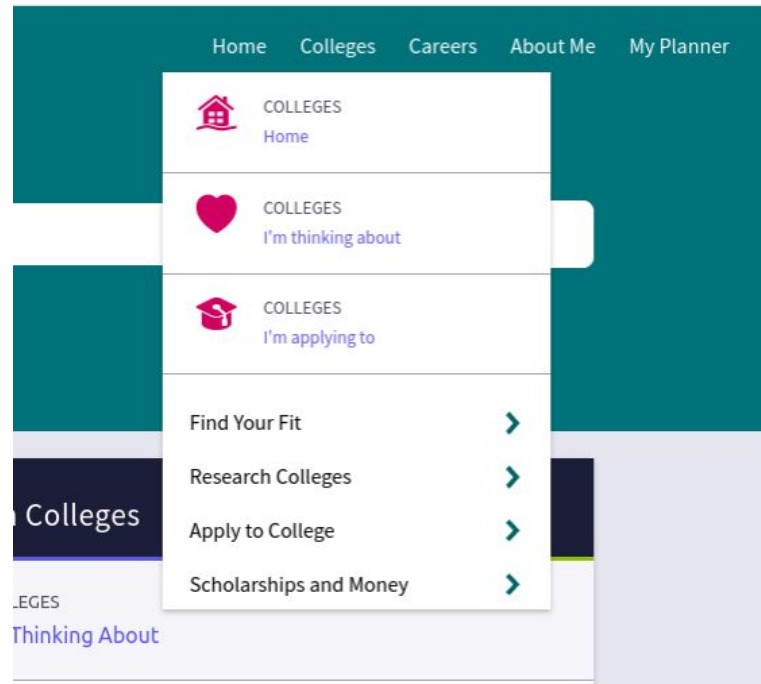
Home Colleges Careers About Me My Planner

COLLEGES
Home

COLLEGES
I'm thinking about

COLLEGES
I'm applying to

Find Your Fit

Research Colleges

Apply to College

Scholarships and Money

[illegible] Colleges

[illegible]LEGES
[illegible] Thinking About